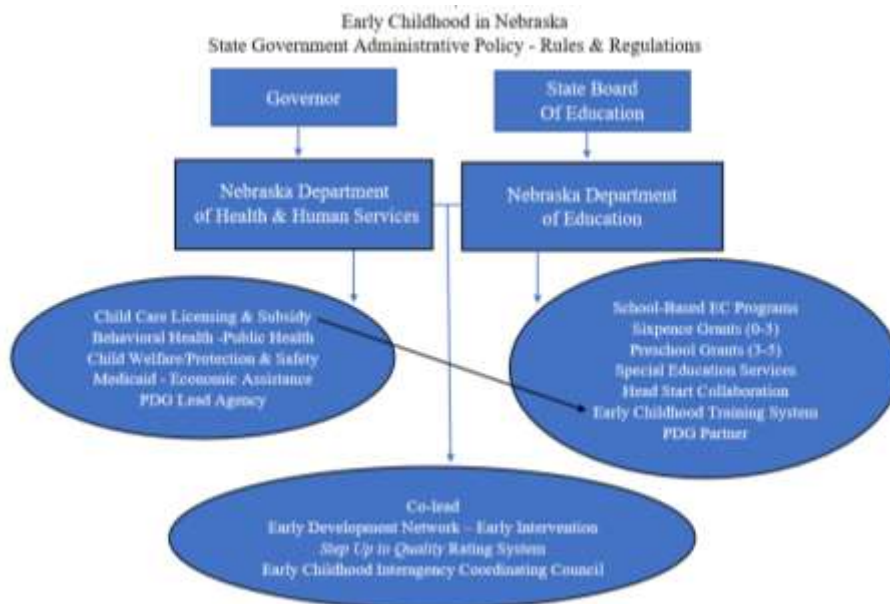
Early Childhood in Nebraska
State Government Administrative Policy - Rules & Regulations

Governor

State Board Of Education

Nebraska Department of Health & Human Services

Nebraska Department of Education

Child Care Licensing & Subsidy
Behavioral Health -Public Health
Child Welfare/Protection & Safety
Medicaid - Economic Assistance
PDG Lead Agency

School-Based EC Programs
Sixpence Grants (0-3)
Preschool Grants (3-5)
Special Education Services
Head Start Collaboration
Early Childhood Training System
PDG Partner

Co-lead
Early Development Network – Early Intervention
*Step Up to Quality* Rating System
Early Childhood Interagency Coordinating Council